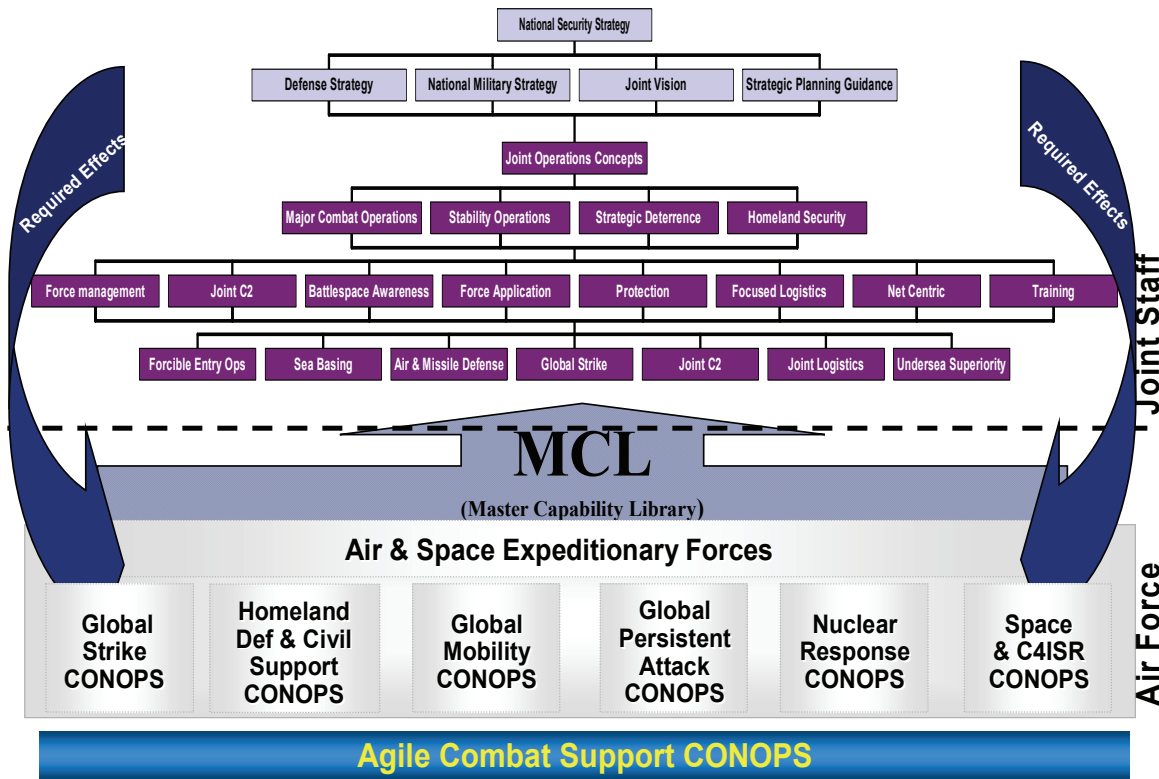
National Security Strategy

Defense Strategy

National Military Strategy

Joint Vision

Strategic Planning Guidance

Joint Operations Concepts

Major Combat Operations

Stability Operations

Strategic Deterrence

Homeland Security

Force management

Joint C2

Battlespace Awareness

Force Application

Protection

Focused Logistics

Net Centric

Training

Forcible Entry Ops

Sea Basing

Air & Missile Defense

Global Strike

Joint C2

Joint Logistics

Undersea Superiority

Required Effects

Required Effects

Joint Staff

MCL

(Master Capability Library)

Air & Space Expeditionary Forces

Global Strike CONOPS

Homeland Def & Civil Support CONOPS

Global Mobility CONOPS

Global Persistent Attack CONOPS

Nuclear Response CONOPS

Space & C4ISR CONOPS

Air Force

Agile Combat Support CONOPS